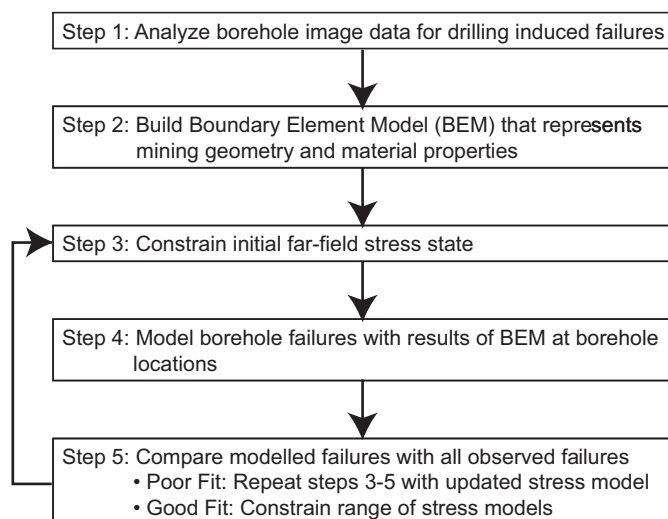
Step 1: Analyze borehole image data for drilling induced failures

Step 2: Build Boundary Element Model (BEM) that represents mining geometry and material properties

Step 3: Constrain initial far-field stress state

Step 4: Model borehole failures with results of BEM at borehole locations

Step 5: Compare modelled failures with all observed failures
• Poor Fit: Repeat steps 3-5 with updated stress model
• Good Fit: Constrain range of stress models